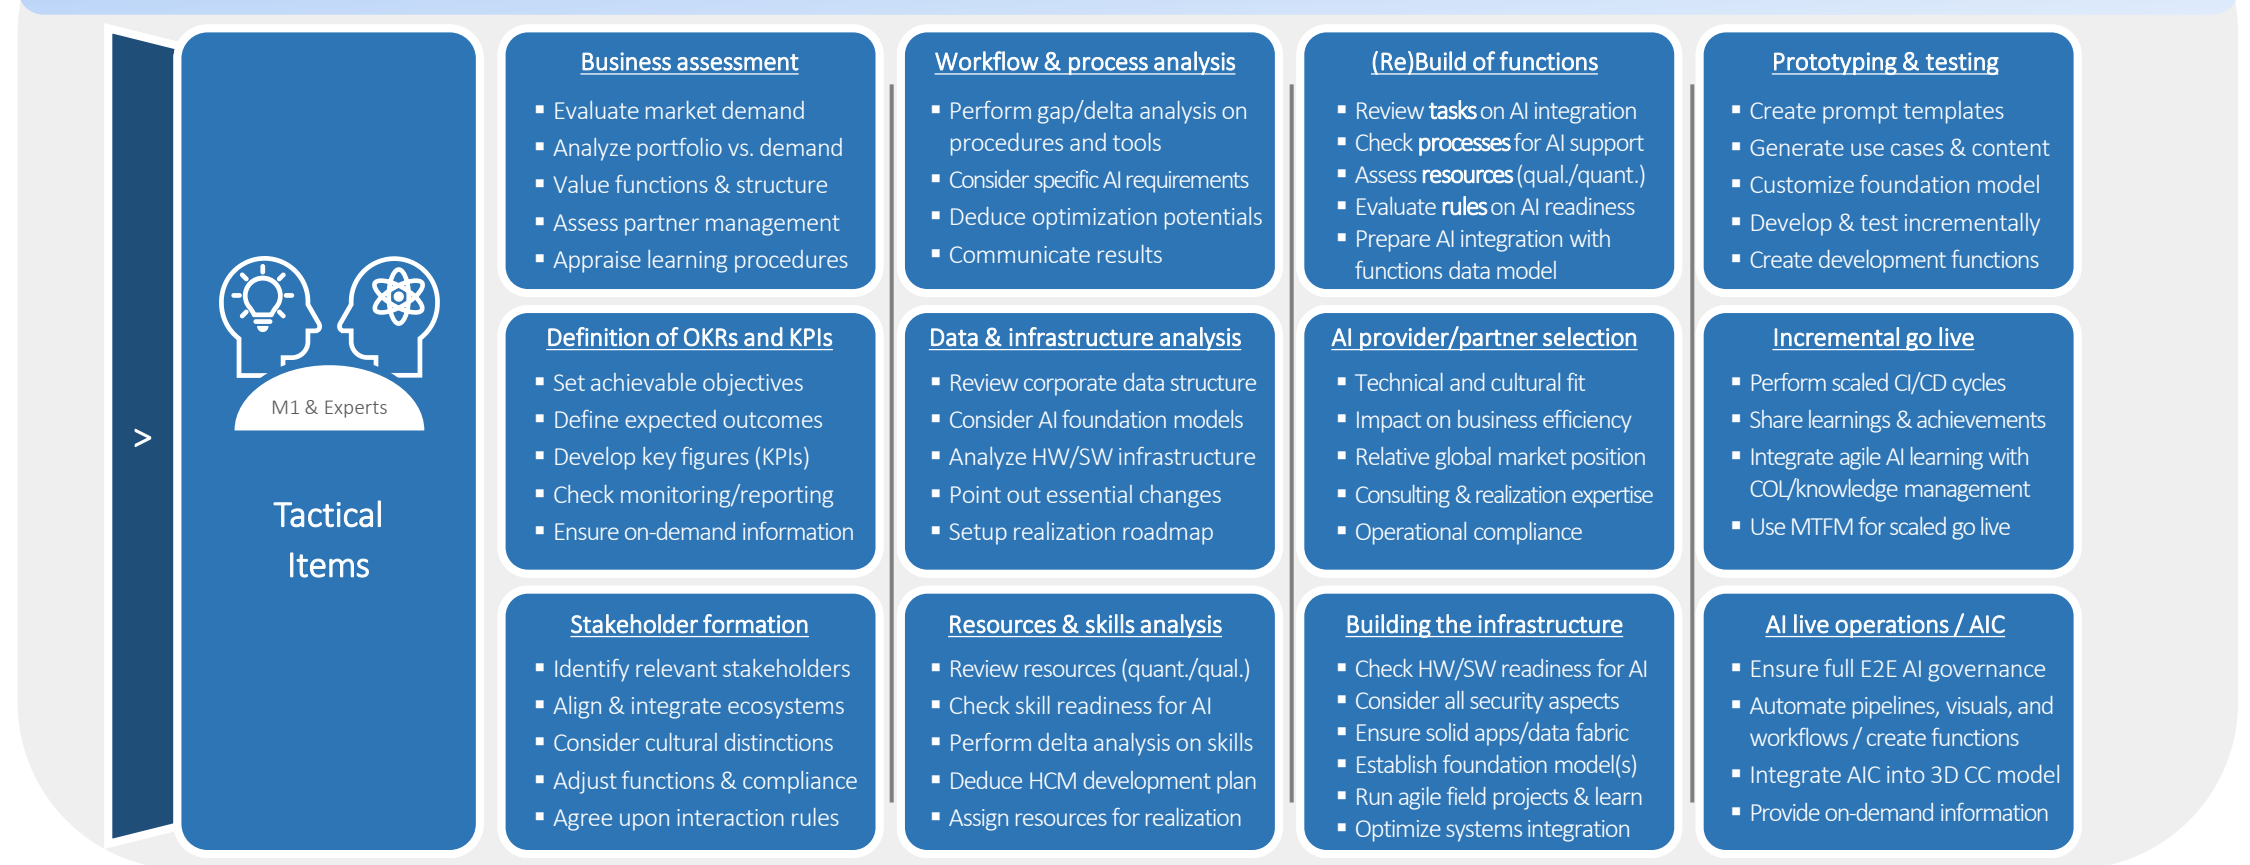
>

M1 & Experts

Tactical Items

Business assessment
- Evaluate market demand
- Analyze portfolio vs. demand
- Value functions & structure
- Assess partner management
- Appraise learning procedures

Definition of OKRs and KPIs
- Set achievable objectives
- Define expected outcomes
- Develop key figures (KPIs)
- Check monitoring/reporting
- Ensure on-demand information

Stakeholder formation
- Identify relevant stakeholders
- Align & integrate ecosystems
- Consider cultural distinctions
- Adjust functions & compliance
- Agree upon interaction rules

Workflow & process analysis
- Perform gap/delta analysis on procedures and tools
- Consider specific AI requirements
- Deduce optimization potentials
- Communicate results

Data & infrastructure analysis
- Review corporate data structure
- Consider AI foundation models
- Analyze HW/SW infrastructure
- Point out essential changes
- Setup realization roadmap

Resources & skills analysis
- Review resources (quant./qual.)
- Check skill readiness for AI
- Perform delta analysis on skills
- Deduce HCM development plan
- Assign resources for realization

(Re)Build of functions
- Review **tasks** on AI integration
- Check **processes** for AI support
- Assess **resources** (qual./quant.)
- Evaluate **rules** on AI readiness
- Prepare AI integration with functions data model

AI provider/partner selection
- Technical and cultural fit
- Impact on business efficiency
- Relative global market position
- Consulting & realization expertise
- Operational compliance

Building the infrastructure
- Check HW/SW readiness for AI
- Consider all security aspects
- Ensure solid apps/data fabric
- Establish foundation model(s)
- Run agile field projects & learn
- Optimize systems integration

Prototyping & testing
- Create prompt templates
- Generate use cases & content
- Customize foundation model
- Develop & test incrementally
- Create development functions

Incremental go live
- Perform scaled CI/CD cycles
- Share learnings & achievements
- Integrate agile AI learning with COL/knowledge management
- Use MTFM for scaled go live

AI live operations / AIC
- Ensure full E2E AI governance
- Automate pipelines, visuals, and workflows / create functions
- Integrate AIC into 3D CC model
- Provide on-demand information